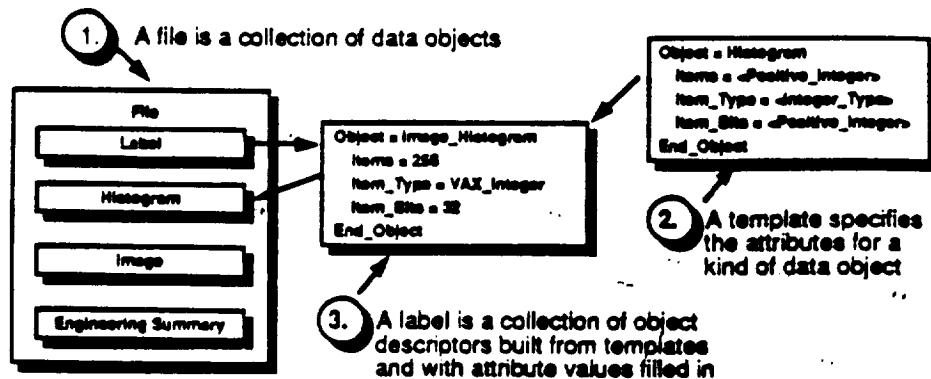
1. A file is a collection of data objects

File

Label

Histogram

Image

Engineering Summary

Object = Image_Histogram
Items = 256
Item_Type = VAX_Integer
Item_Size = 32
End_Object

Object = Histogram
Items = <Positive_Integer>
Item_Type = <Integer_Type>
Item_Size = <Positive_Integer>
End_Object

2. A template specifies the attributes for a kind of data object

3. A label is a collection of object descriptors built from templates and with attribute values filled in